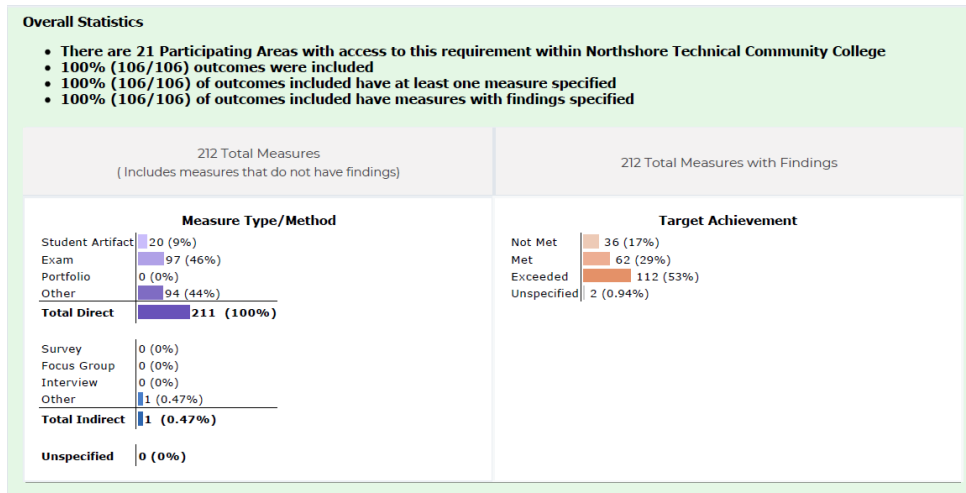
**Overall Statistics**

- There are 21 Participating Areas with access to this requirement within Northshore Technical Community College
- 100% (106/106) outcomes were included
- 100% (106/106) of outcomes included have at least one measure specified
- 100% (106/106) of outcomes included have measures with findings specified

212 Total Measures
( Includes measures that do not have findings)

212 Total Measures with Findings

**Measure Type/Method**

| | |
|---|---|
| Student Artifact | 20 (9%) |
| Exam | 97 (46%) |
| Portfolio | 0 (0%) |
| Other | 94 (44%) |
| **Total Direct** | **211 (100%)** |

| | |
|---|---|
| Survey | 0 (0%) |
| Focus Group | 0 (0%) |
| Interview | 0 (0%) |
| Other | 1 (0.47%) |
| **Total Indirect** | **1 (0.47%)** |

**Unspecified** **0 (0%)**

**Target Achievement**

| | |
|---|---|
| Not Met | 36 (17%) |
| Met | 62 (29%) |
| Exceeded | 112 (53%) |
| Unspecified | 2 (0.94%) |